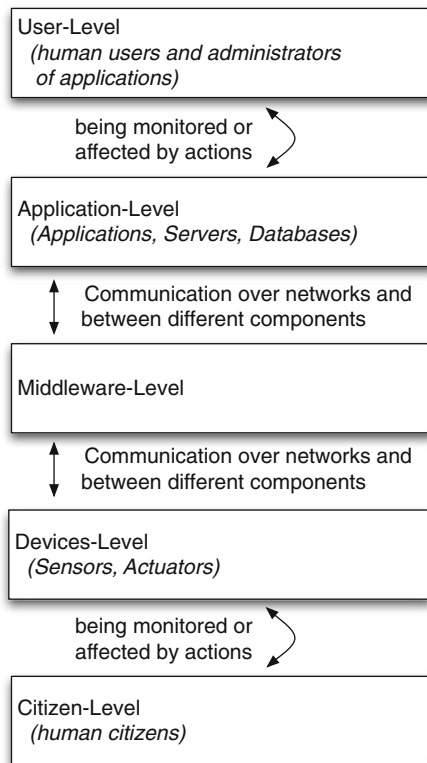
User-Level
(human users and administrators of applications)

being monitored or affected by actions

Application-Level
(Applications, Servers, Databases)

Communication over networks and between different components

Middleware-Level

Communication over networks and between different components

Devices-Level
(Sensors, Actuators)

being monitored or affected by actions

Citizen-Level
(human citizens)